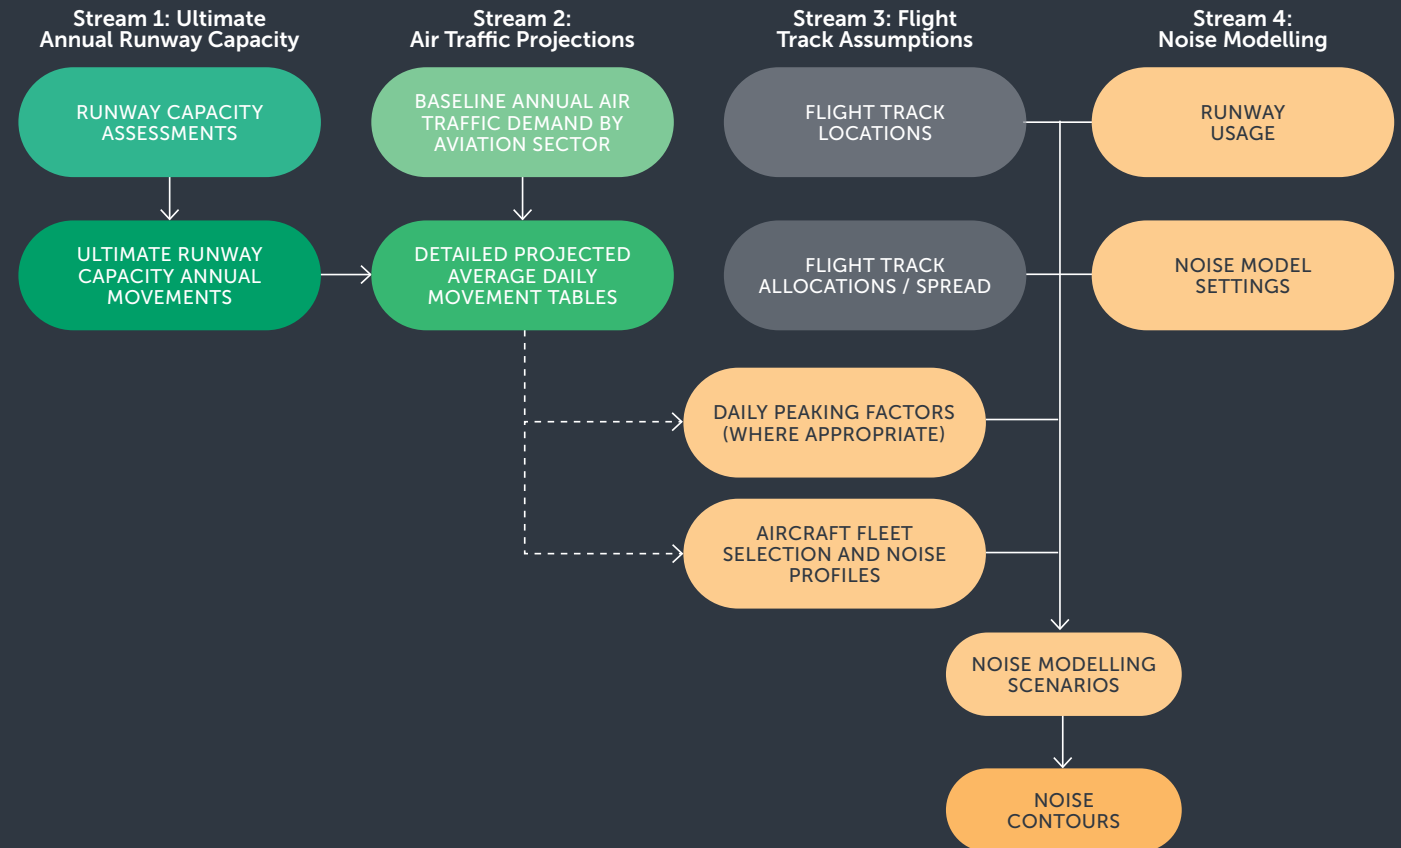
Stream 1: Ultimate Annual Runway Capacity

Stream 2: Air Traffic Projections

Stream 3: Flight Track Assumptions

Stream 4: Noise Modelling

RUNWAY CAPACITY ASSESSMENTS

ULTIMATE RUNWAY CAPACITY ANNUAL MOVEMENTS

BASELINE ANNUAL AIR TRAFFIC DEMAND BY AVIATION SECTOR

DETAILED PROJECTED AVERAGE DAILY MOVEMENT TABLES

FLIGHT TRACK LOCATIONS

FLIGHT TRACK ALLOCATIONS / SPREAD

RUNWAY USAGE

NOISE MODEL SETTINGS

DAILY PEAKING FACTORS (WHERE APPROPRIATE)

AIRCRAFT FLEET SELECTION AND NOISE PROFILES

NOISE MODELLING SCENARIOS

NOISE CONTOURS